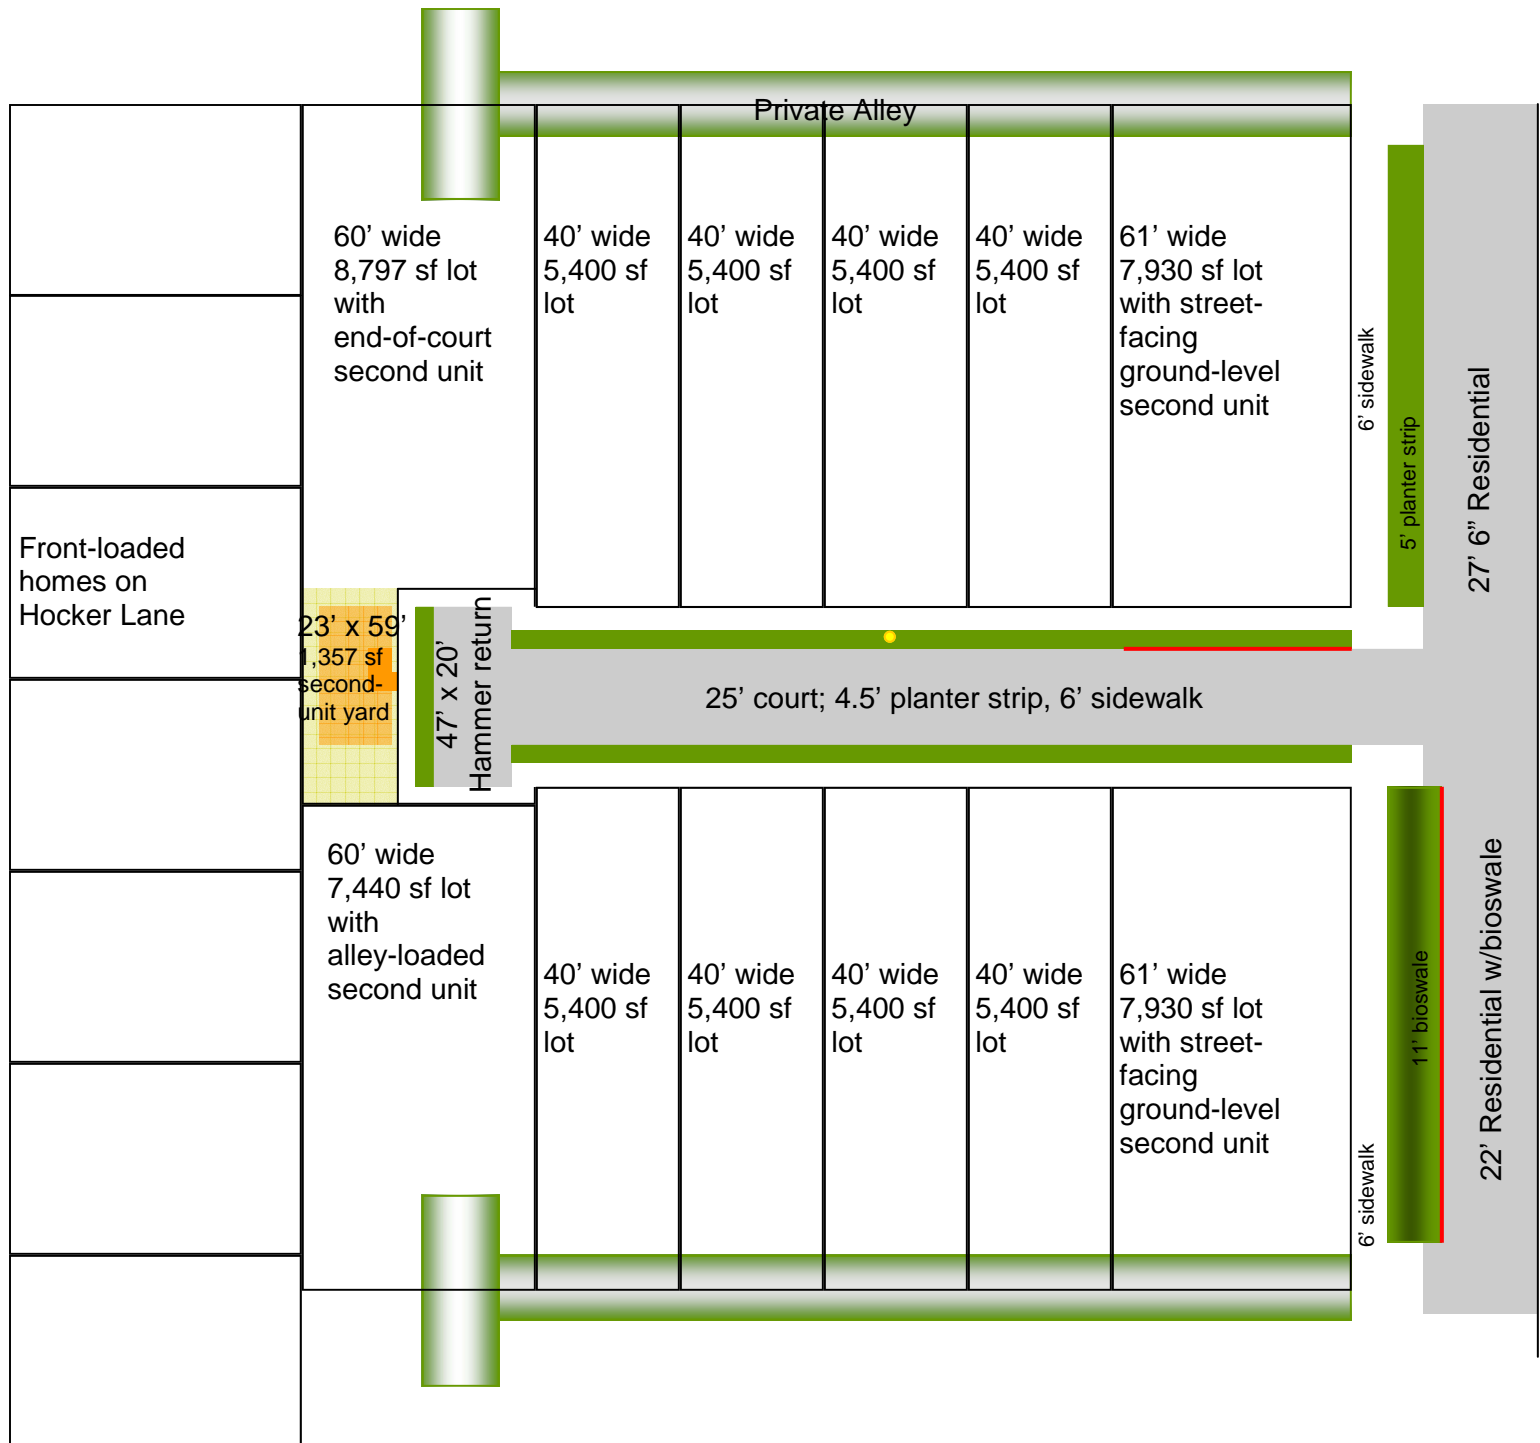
Private Alley

60’ wide 8,797 sf lot with end-of-court second unit

40’ wide 5,400 sf lot

40’ wide 5,400 sf lot

40’ wide 5,400 sf lot

40’ wide 5,400 sf lot

61’ wide 7,930 sf lot with street-facing ground-level second unit

6’ sidewalk

5’ planter strip

27’ 6” Residential

Front-loaded homes on Hocker Lane

23’ x 59’ 1,357 sf second-unit yard

47’ x 20’ Hammer return

25’ court; 4.5’ planter strip, 6’ sidewalk

60’ wide 7,440 sf lot with alley-loaded second unit

40’ wide 5,400 sf lot

40’ wide 5,400 sf lot

40’ wide 5,400 sf lot

40’ wide 5,400 sf lot

61’ wide 7,930 sf lot with street-facing ground-level second unit

11’ bioswale

6’ sidewalk

22’ Residential w/bioswale